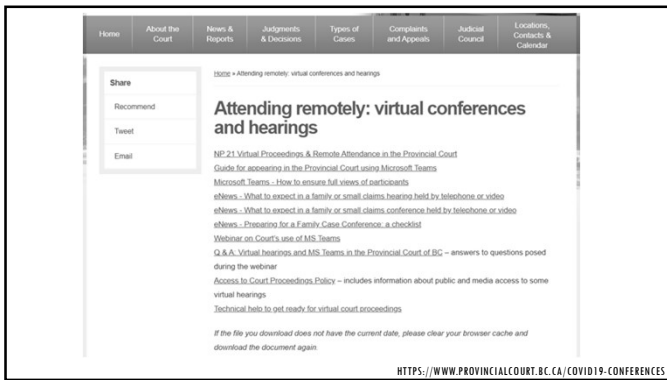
Home | About the Court | News & Reports | Judgments & Decisions | Types of Cases | Complaints and Appeals | Judicial Council | Locations, Contacts & Calendar

Share

Recommend

Tweet

Email

Home » Attending remotely: virtual conferences and hearings

Attending remotely: virtual conferences and hearings

NP 21 Virtual Proceedings & Remote Attendance in the Provincial Court

Guide for appearing in the Provincial Court using Microsoft Teams

Microsoft Teams - How to ensure full views of participants

eNews - What to expect in a family or small claims hearing held by telephone or video

eNews - What to expect in a family or small claims conference held by telephone or video

eNews - Preparing for a Family Case Conference: a checklist

Webinar on Court's use of MS Teams

Q & A: Virtual hearings and MS Teams in the Provincial Court of BC – answers to questions posed during the webinar

Access to Court Proceedings Policy – includes information about public and media access to some virtual hearings

Technical help to get ready for virtual court proceedings

If the file you download does not have the current date, please clear your browser cache and download the document again.

HTTPS://WWW.PROVINCIALCOURT.BC.CA/COVID19-CONFERENCES